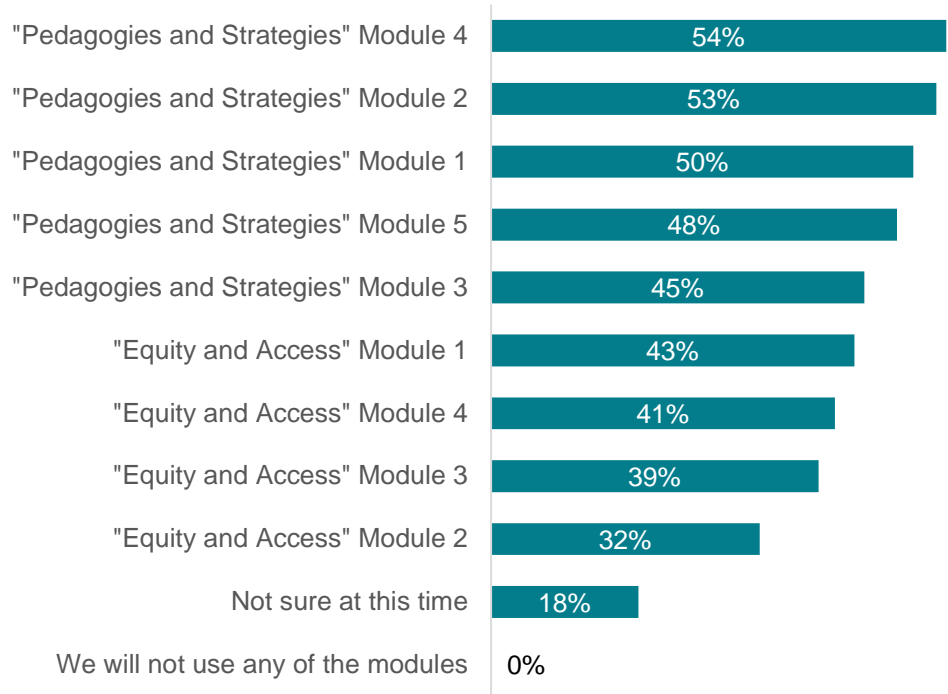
| | |
|---|---|
| "Pedagogies and Strategies" Module 4 | 54% |
| "Pedagogies and Strategies" Module 2 | 53% |
| "Pedagogies and Strategies" Module 1 | 50% |
| "Pedagogies and Strategies" Module 5 | 48% |
| "Pedagogies and Strategies" Module 3 | 45% |
| "Equity and Access" Module 1 | 43% |
| "Equity and Access" Module 4 | 41% |
| "Equity and Access" Module 3 | 39% |
| "Equity and Access" Module 2 | 32% |
| Not sure at this time | 18% |
| We will not use any of the modules | 0% |